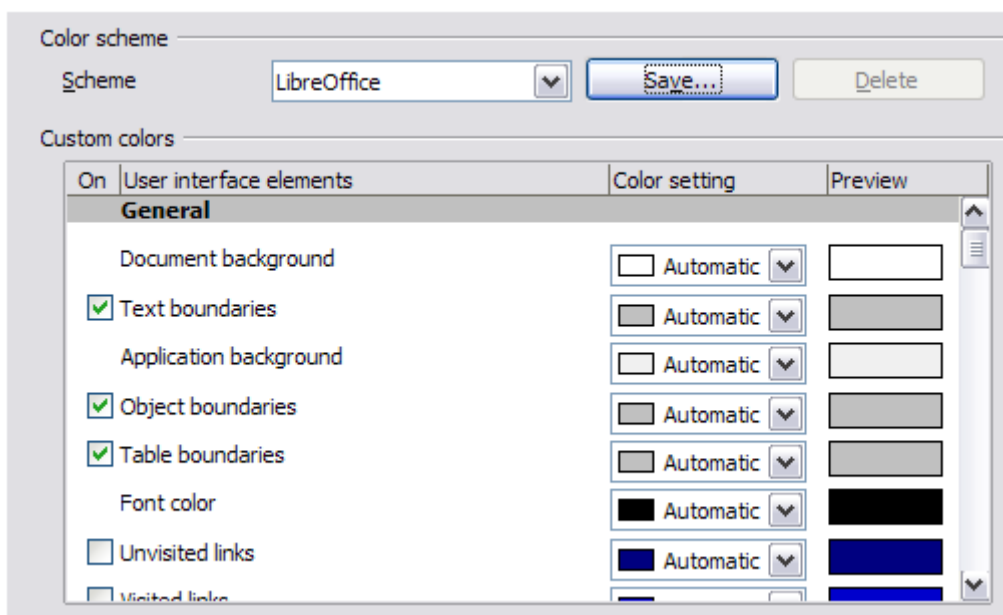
Color scheme

Scheme LibreOffice Save... Delete

Custom colors

| On | User interface elements | Color setting | Preview |
|---|---|---|---|
| | **General** | | |
| | Document background | Automatic | |
| ☑ | Text boundaries | Automatic | |
| | Application background | Automatic | |
| ☑ | Object boundaries | Automatic | |
| ☑ | Table boundaries | Automatic | |
| | Font color | Automatic | |
| ☐ | Unvisited links | Automatic | |
| ☐ | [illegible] | | |